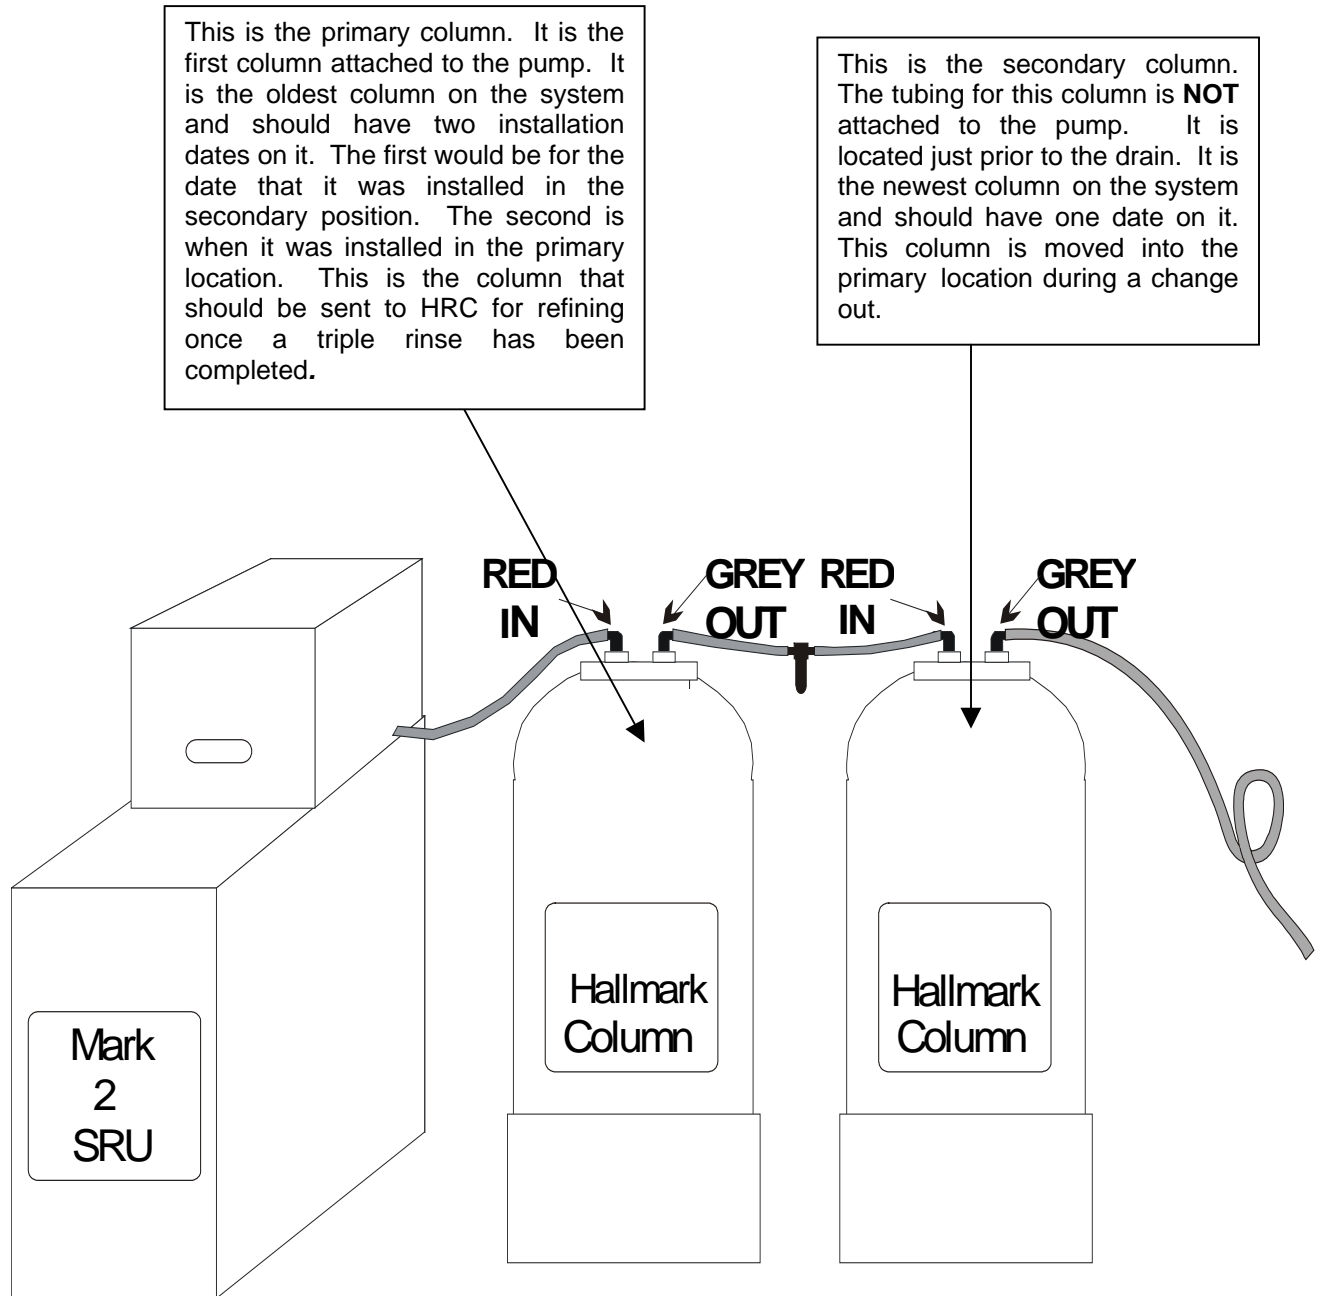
This is the primary column. It is the first column attached to the pump. It is the oldest column on the system and should have two installation dates on it. The first would be for the date that it was installed in the secondary position. The second is when it was installed in the primary location. This is the column that should be sent to HRC for refining once a triple rinse has been completed.

This is the secondary column. The tubing for this column is **NOT** attached to the pump. It is located just prior to the drain. It is the newest column on the system and should have one date on it. This column is moved into the primary location during a change out.

RED IN

GREY OUT

RED IN

GREY OUT

Hallmark Column

Hallmark Column

Mark 2 SRU